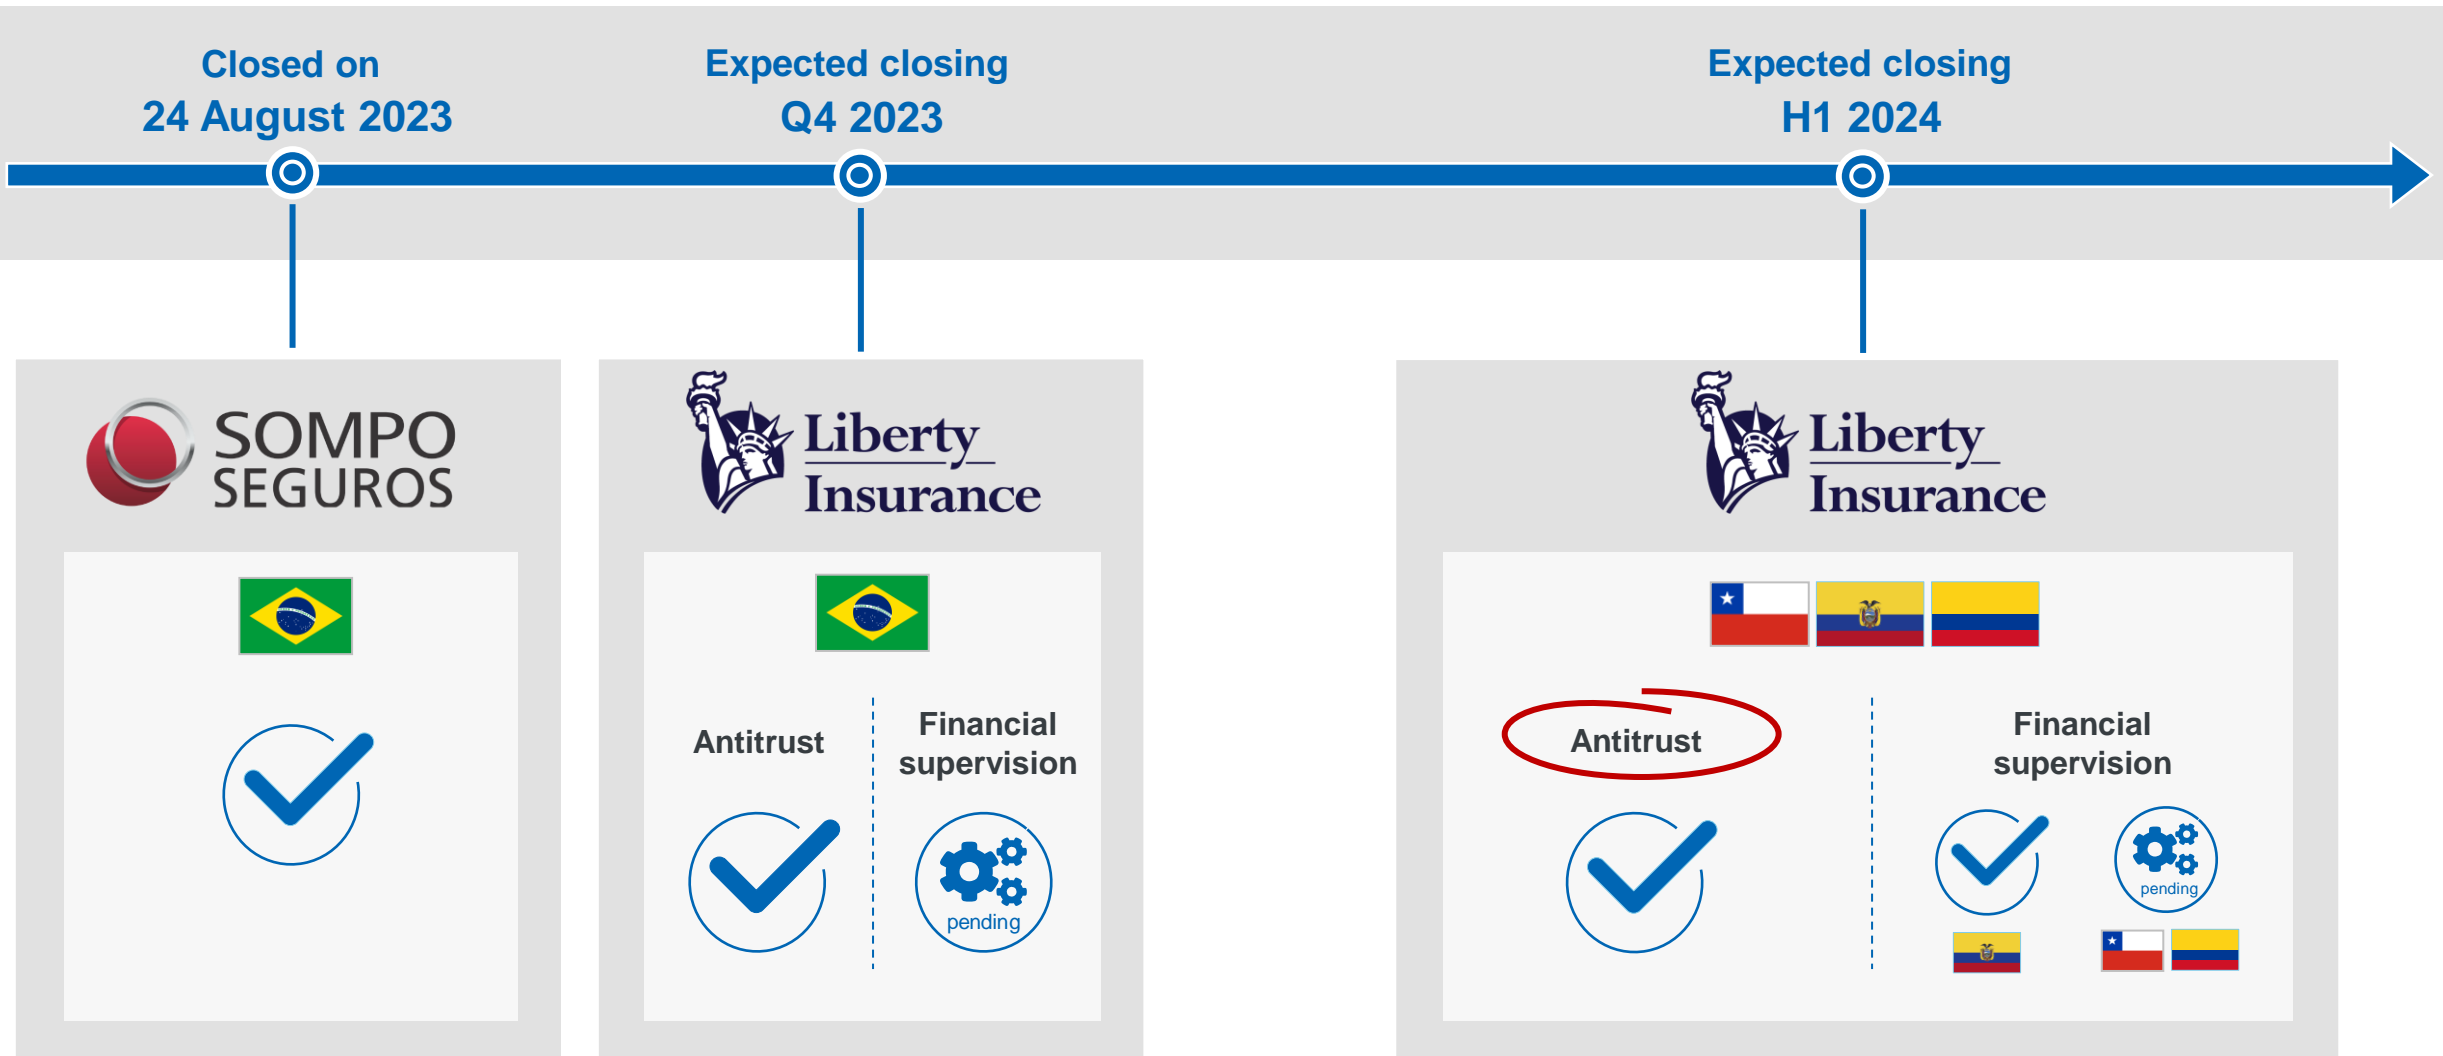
Closed on
24 August 2023

Expected closing
Q4 2023

Expected closing
H1 2024

SOMPO
SEGUROS

Liberty
Insurance

Antitrust

Financial supervision

pending

Liberty
Insurance

Antitrust

Financial supervision

pending